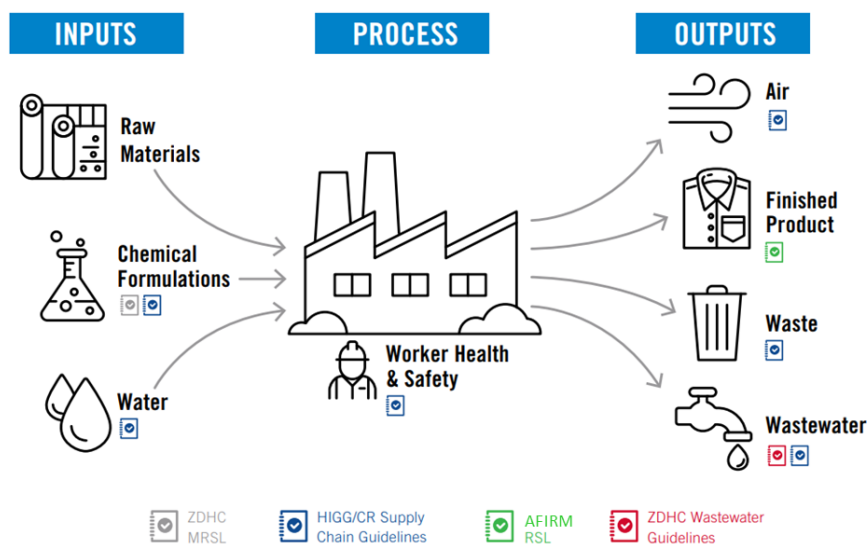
INPUTS

PROCESS

OUTPUTS

Raw Materials

Chemical Formulations

Water

Worker Health & Safety

Air

Finished Product

Waste

Wastewater

ZDHC MRSL

HIGG/CR Supply Chain Guidelines

AFIRM RSL

ZDHC Wastewater Guidelines